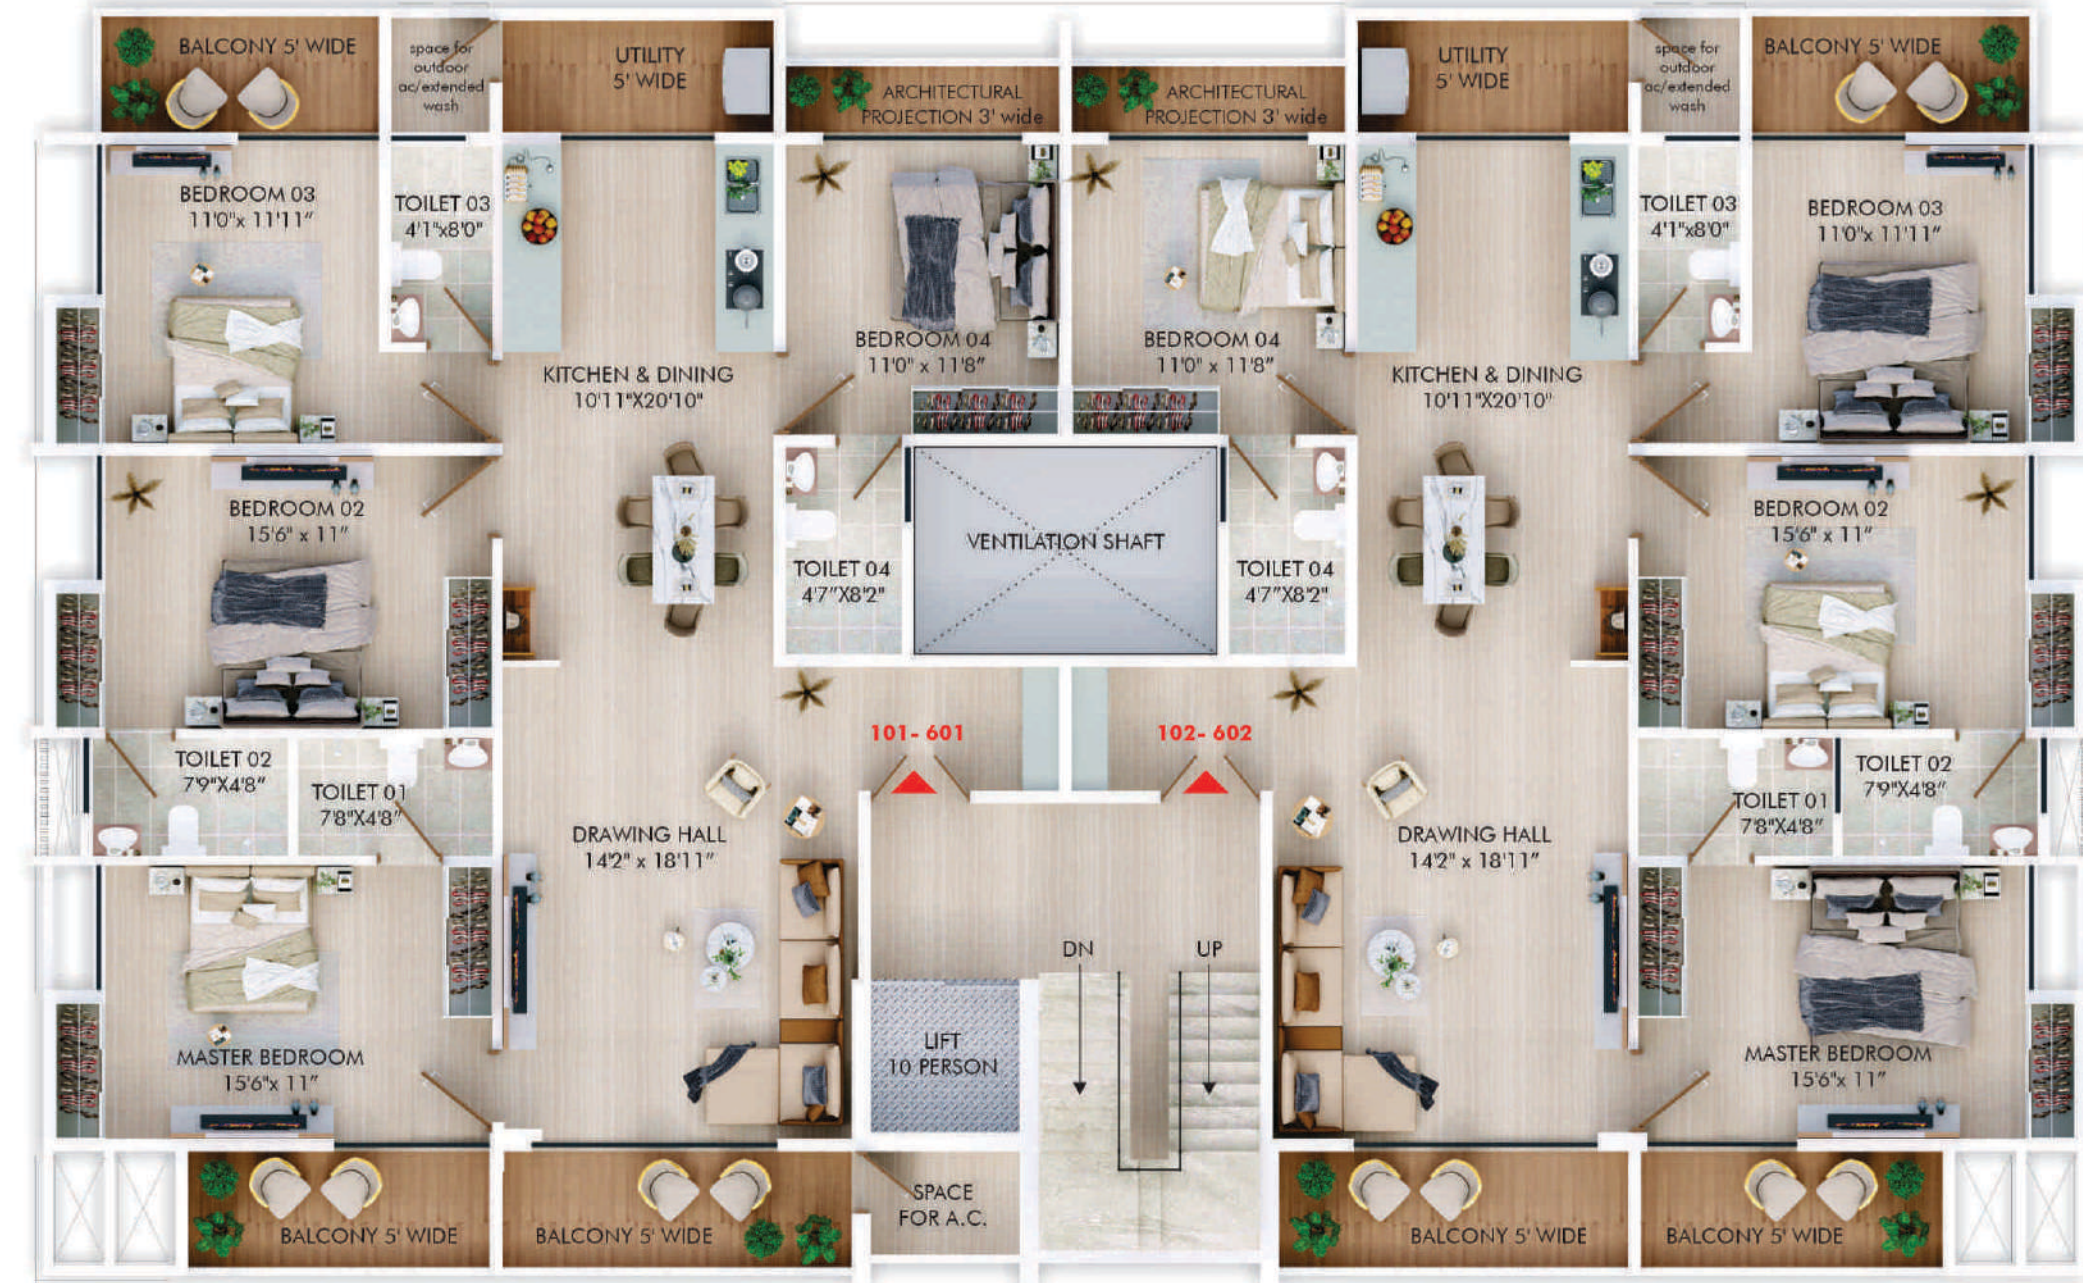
BALCONY 5' WIDE

space for outdoor ac/extended wash

UTILITY 5' WIDE

ARCHITECTURAL PROJECTION 3' wide

ARCHITECTURAL PROJECTION 3' wide

UTILITY 5' WIDE

space for outdoor ac/extended wash

BALCONY 5' WIDE

BEDROOM 03 11'0"x 11'11"

TOILET 03 4'1"x8'0"

BEDROOM 04 11'0" x 11'8"

BEDROOM 04 11'0" x 11'8"

TOILET 03 4'1"x8'0"

BEDROOM 03 11'0"x 11'11"

KITCHEN & DINING 10'11"X20'10"

KITCHEN & DINING 10'11"X20'10"

BEDROOM 02 15'6" x 11"

TOILET 04 4'7"X8'2"

VENTILATION SHAFT

TOILET 04 4'7"X8'2"

BEDROOM 02 15'6" x 11"

101- 601

102- 602

TOILET 02 7'9"X4'8"

TOILET 01 7'8"X4'8"

DRAWING HALL 14'2" x 18'11"

DRAWING HALL 14'2" x 18'11"

TOILET 01 7'8"X4'8"

TOILET 02 7'9"X4'8"

DN

UP

LIFT 10 PERSON

MASTER BEDROOM 15'6"x 11"

MASTER BEDROOM 15'6"x 11"

BALCONY 5' WIDE

BALCONY 5' WIDE

SPACE FOR A.C.

BALCONY 5' WIDE

BALCONY 5' WIDE